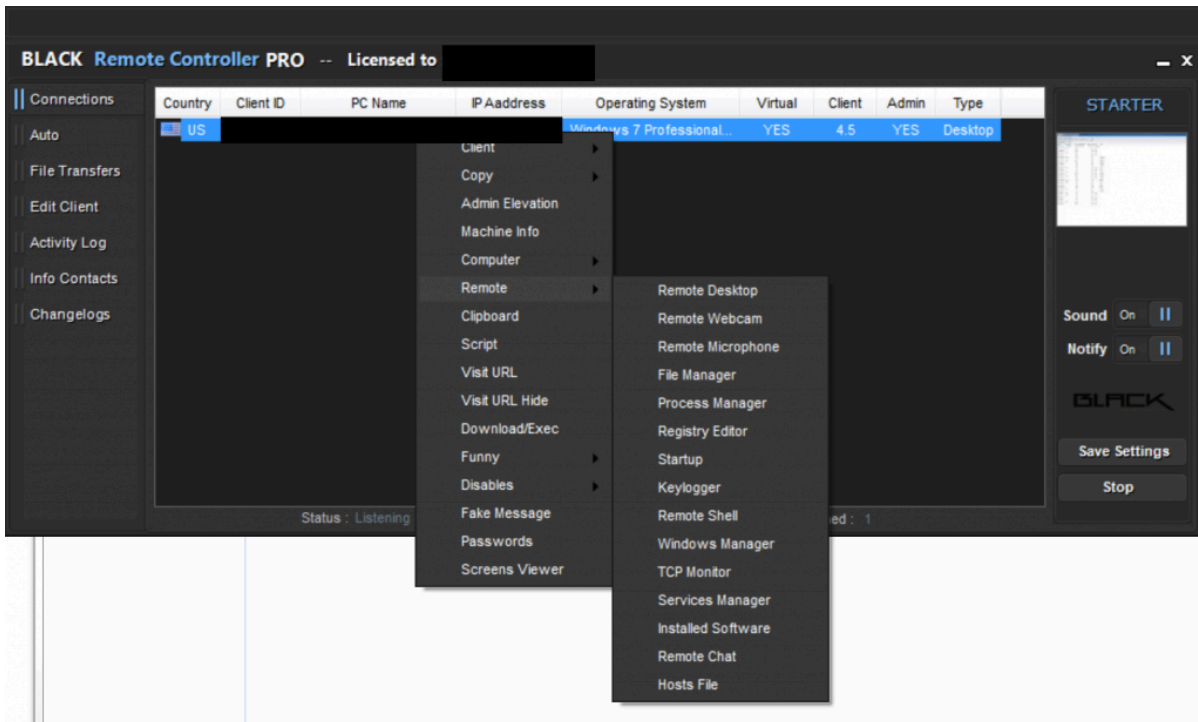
BLACK Remote Controller PRO -- Licensed to

_ X

Connections
Auto
File Transfers
Edit Client
Activity Log
Info Contacts
Changelogs

| Country | Client ID | PC Name | IP Aaddress | Operating System | Virtual | Client | Admin | Type |
|---|---|---|---|---|---|---|---|---|
| US | | | | Windows 7 Professional... | YES | 4.5 | YES | Desktop |

Client
Copy
Admin Elevation
Machine Info
Computer
Remote
Clipboard
Script
Visit URL
Visit URL Hide
Download/Exec
Funny
Disables
Fake Message
Passwords
Screens Viewer

Remote Desktop
Remote Webcam
Remote Microphone
File Manager
Process Manager
Registry Editor
Startup
Keylogger
Remote Shell
Windows Manager
TCP Monitor
Services Manager
Installed Software
Remote Chat
Hosts File

Status : Listening

ed : 1

STARTER

Sound On II
Notify On II

BLACK

Save Settings
Stop